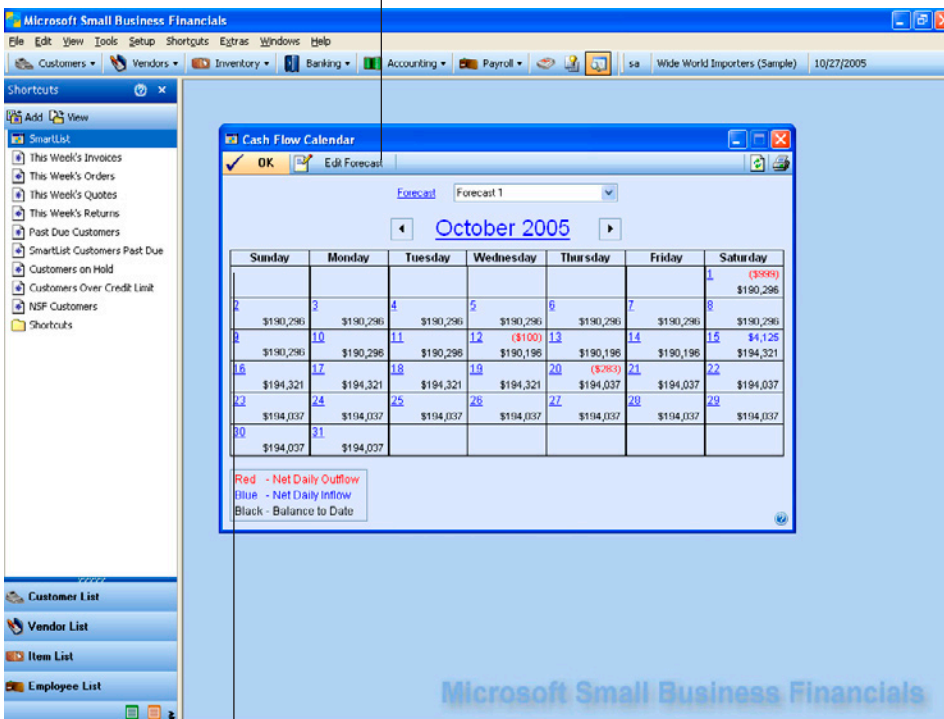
Microsoft Small Business Financials

File Edit View Tools Setup Shortcuts Extras Windows Help

Customers ▾ Vendors ▾ Inventory ▾ Banking ▾ Accounting ▾ Payroll ▾ sa Wide World Importers (Sample) 10/27/2005

Shortcuts

Add View

SmartList
This Week's Invoices
This Week's Orders
This Week's Quotes
This Week's Returns
Past Due Customers
SmartList Customers Past Due
Customers on Hold
Customers Over Credit Limit
NSF Customers
Shortcuts

Customer List
Vendor List
Item List
Employee List

Cash Flow Calendar

OK Edit Forecast

Forecast Forecast 1

October 2005

| Sunday | Monday | Tuesday | Wednesday | Thursday | Friday | Saturday |
|---|---|---|---|---|---|---|
| | | | | | | 1 ($999) $190,296 |
| 2 $190,296 | 3 $190,296 | 4 $190,296 | 5 $190,296 | 6 $190,296 | 7 $190,296 | 8 $190,296 |
| 9 $190,296 | 10 $190,296 | 11 $190,296 | 12 ($100) $190,196 | 13 $190,196 | 14 $190,196 | 15 $4,125 $194,321 |
| 16 $194,321 | 17 $194,321 | 18 $194,321 | 19 $194,321 | 20 ($283) $194,037 | 21 $194,037 | 22 $194,037 |
| 23 $194,037 | 24 $194,037 | 25 $194,037 | 26 $194,037 | 27 $194,037 | 28 $194,037 | 29 $194,037 |
| 30 $194,037 | 31 $194,037 | | | | | |

Red - Net Daily Outflow
Blue - Net Daily Inflow
Black - Balance to Date

Microsoft Small Business Financials